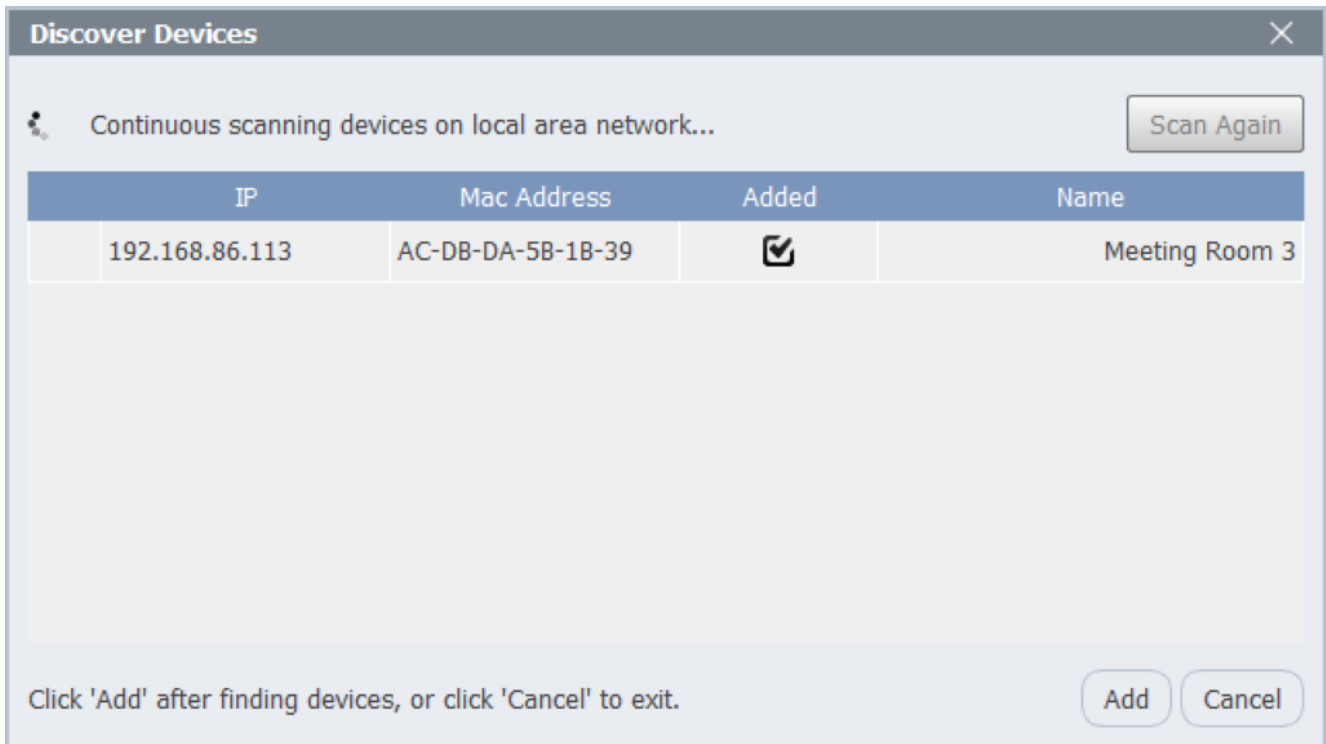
Discover Devices

Continuous scanning devices on local area network...

Scan Again

|  | IP | Mac Address | Added | Name |
|---|---|---|---|---|
|  | 192.168.86.113 | AC-DB-DA-5B-1B-39 | ☑ | Meeting Room 3 |

Click 'Add' after finding devices, or click 'Cancel' to exit.

Add

Cancel